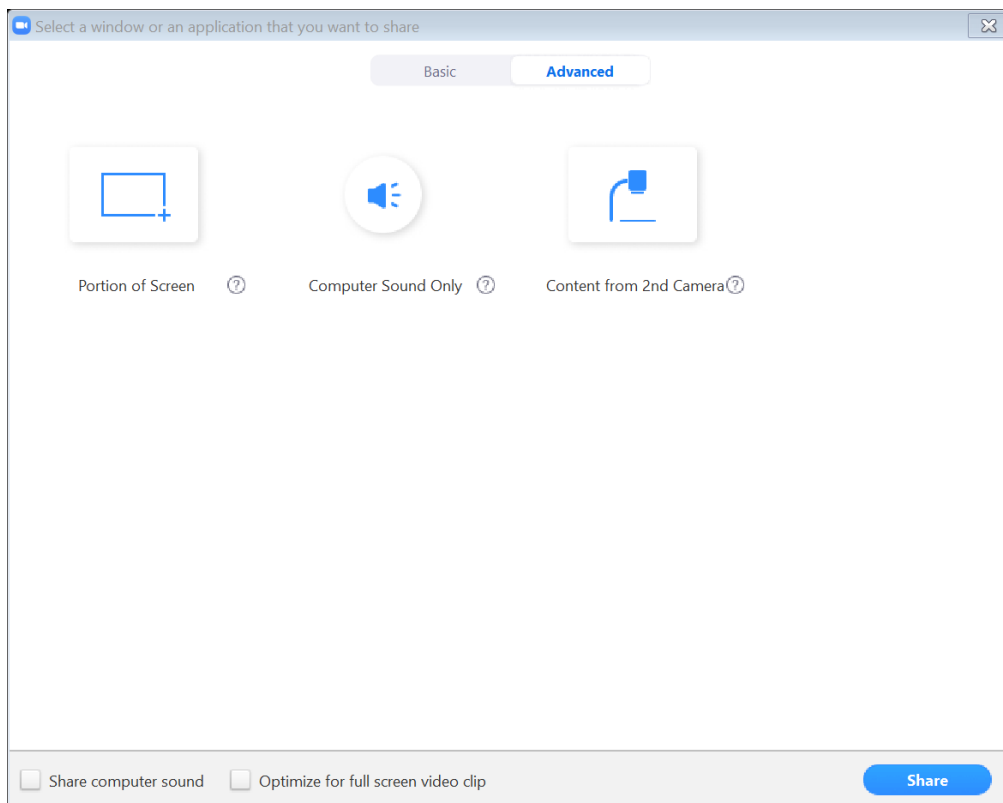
Select a window or an application that you want to share

Basic Advanced

Portion of Screen ?

Computer Sound Only ?

Content from 2nd Camera ?

Share computer sound

Optimize for full screen video clip

Share